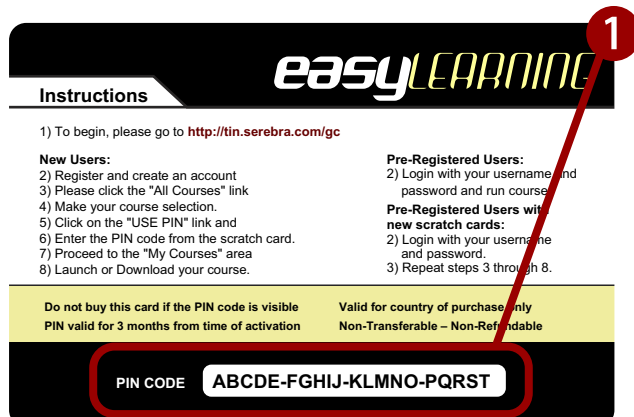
easyLEARNING

1

Instructions

1) To begin, please go to http://tin.serebra.com/gc

New Users:
2) Register and create an account
3) Please click the "All Courses" link
4) Make your course selection.
5) Click on the "USE PIN" link and
6) Enter the PIN code from the scratch card.
7) Proceed to the "My Courses" area
8) Launch or Download your course.

Pre-Registered Users:
2) Login with your username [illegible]nd password and run course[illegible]

Pre-Registered Users with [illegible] new scratch cards:
2) Login with your userna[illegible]e and password.
3) Repeat steps 3 through 8.

Do not buy this card if the PIN code is visible
PIN valid for 3 months from time of activation

Valid for country of purchase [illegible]nly
Non-Transferable – Non-Refundable

PIN CODE ABCDE-FGHIJ-KLMNO-PQRST